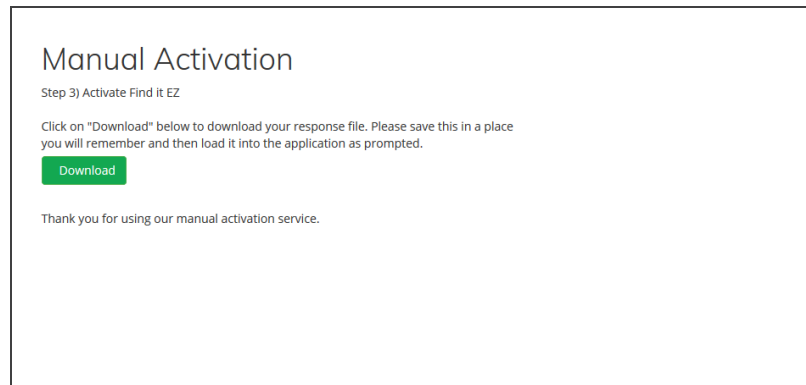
Manual Activation

Step 3) Activate Find it EZ

Click on "Download" below to download your response file. Please save this in a place you will remember and then load it into the application as prompted.

Download

Thank you for using our manual activation service.